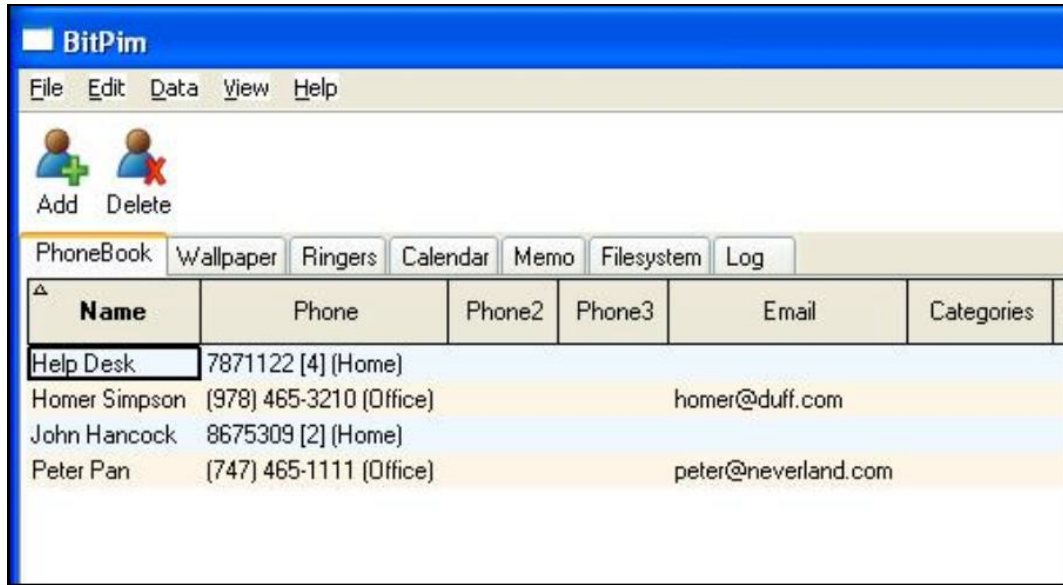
BitPim

File Edit Data View Help

Add Delete

PhoneBook Wallpaper Ringers Calendar Memo Filesystem Log

| Name | Phone | Phone2 | Phone3 | Email | Categories |
|---|---|---|---|---|---|
| Help Desk | 7871122 [4] (Home) | | | | |
| Homer Simpson | (978) 465-3210 (Office) | | | homer@duff.com | |
| John Hancock | 8675309 [2] (Home) | | | | |
| Peter Pan | (747) 465-1111 (Office) | | | peter@neverland.com | |